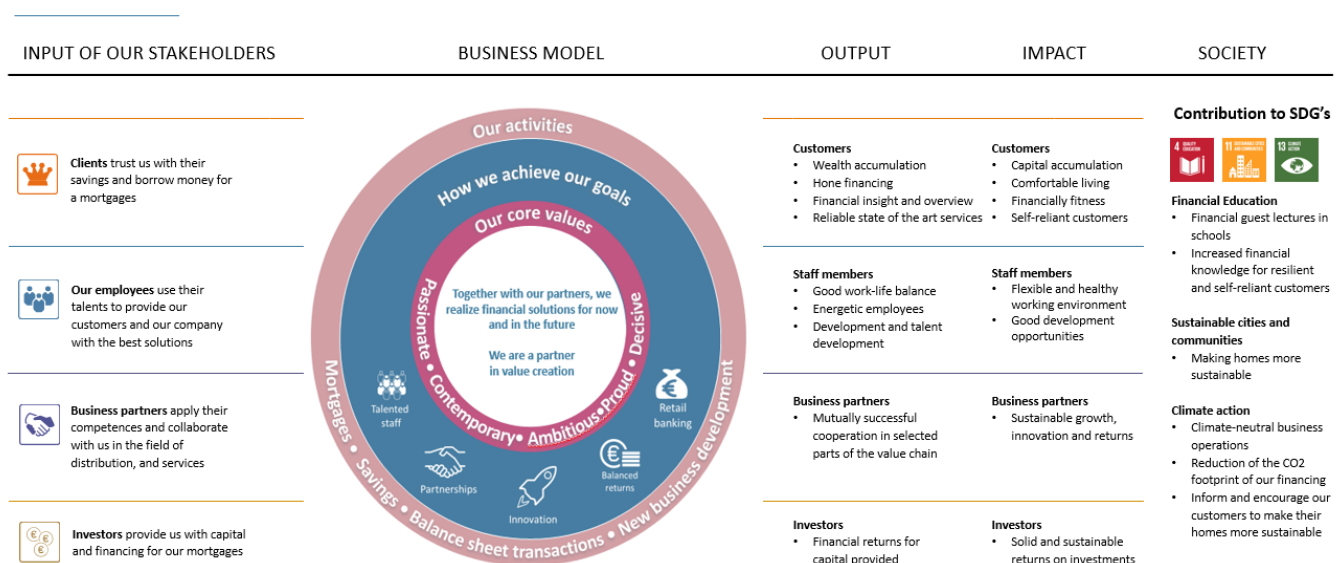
INPUT OF OUR STAKEHOLDERS

BUSINESS MODEL

OUTPUT

IMPACT

SOCIETY

**Clients** trust us with their savings and borrow money for a mortgages

**Our employees** use their talents to provide our customers and our company with the best solutions

**Business partners** apply their competences and collaborate with us in the field of distribution, and services

**Investors** provide us with capital and financing for our mortgages

Our activities

How we achieve our goals

Our core values

Together with our partners, we realize financial solutions for now and in the future

We are a partner in value creation

Passionate • Contemporary • Ambitious • Proud • Decisive

Talented staff

Partnerships

Innovation

Balanced returns

Retail banking

Mortgages • Savings • Balance sheet transactions • New business development

**Customers**
- Wealth accumulation
- Hone financing
- Financial insight and overview
- Reliable state of the art services

**Customers**
- Capital accumulation
- Comfortable living
- Financially fitness
- Self-reliant customers

**Staff members**
- Good work-life balance
- Energetic employees
- Development and talent development

**Staff members**
- Flexible and healthy working environment
- Good development opportunities

**Business partners**
- Mutually successful cooperation in selected parts of the value chain

**Business partners**
- Sustainable growth, innovation and returns

**Investors**
- Financial returns for capital provided

**Investors**
- Solid and sustainable returns on investments

**Contribution to SDG's**

4 QUALITY EDUCATION
11 SUSTAINABLE CITIES AND COMMUNITIES
13 CLIMATE ACTION

**Financial Education**
- Financial guest lectures in schools
- Increased financial knowledge for resilient and self-reliant customers

**Sustainable cities and communities**
- Making homes more sustainable

**Climate action**
- Climate-neutral business operations
- Reduction of the CO2 footprint of our financing
- Inform and encourage our customers to make their homes more sustainable